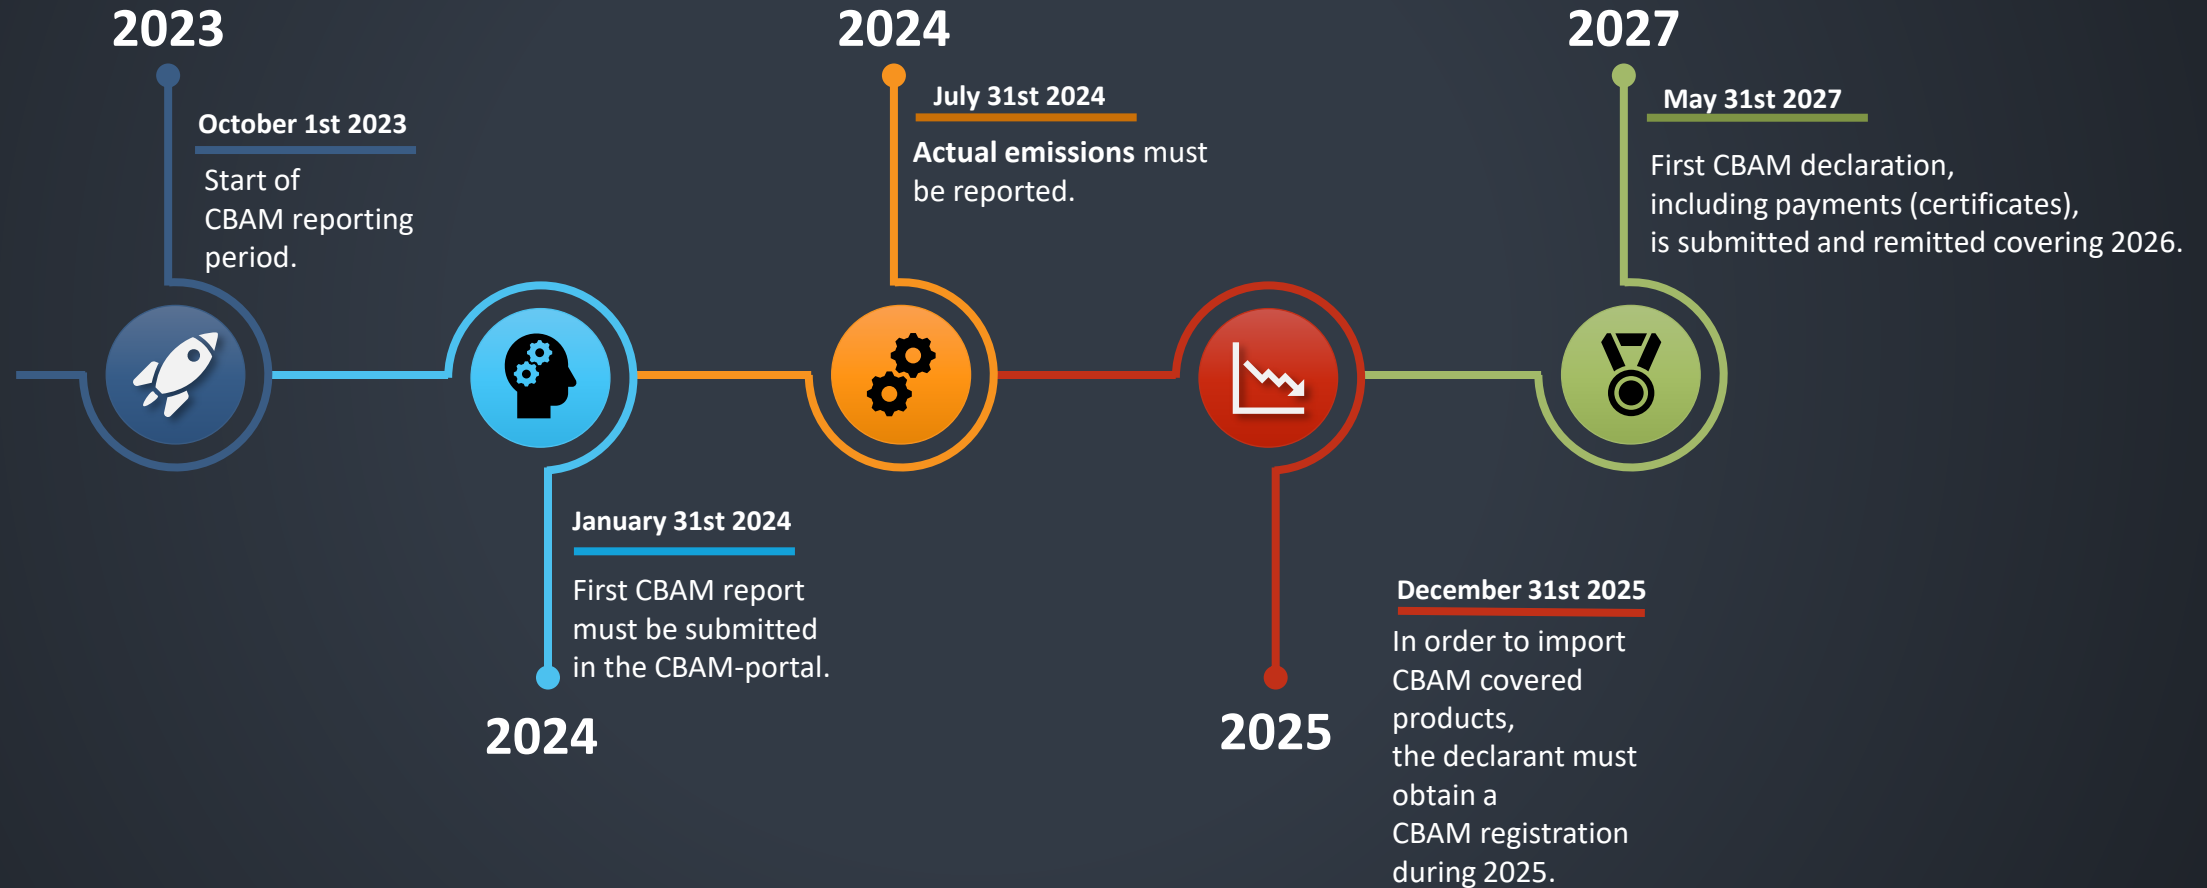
2023

October 1st 2023

Start of CBAM reporting period.

2024

July 31st 2024

Actual emissions must be reported.

2027

May 31st 2027

First CBAM declaration, including payments (certificates), is submitted and remitted covering 2026.

January 31st 2024

First CBAM report must be submitted in the CBAM-portal.

2024

December 31st 2025

In order to import CBAM covered products, the declarant must obtain a CBAM registration during 2025.

2025